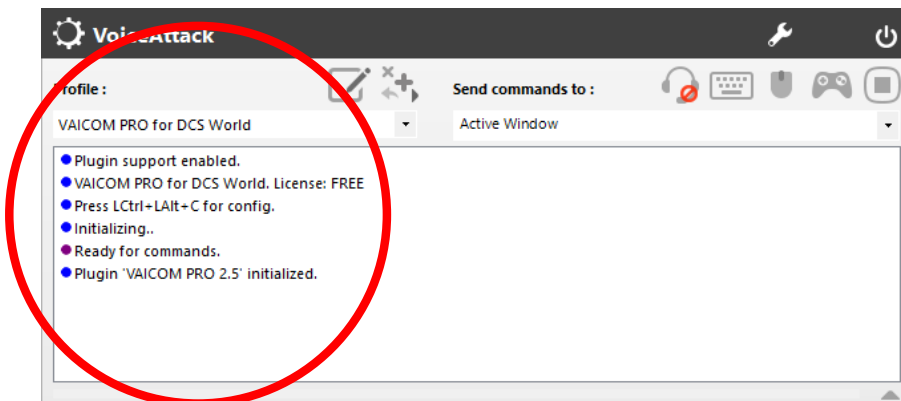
VoiceAttack

Profile :

Send commands to :

VAICOM PRO for DCS World

Active Window

Plugin support enabled.
VAICOM PRO for DCS World. License: FREE
Press LCtrl+LAlt+C for config.
Initializing..
Ready for commands.
Plugin 'VAICOM PRO 2.5' initialized.